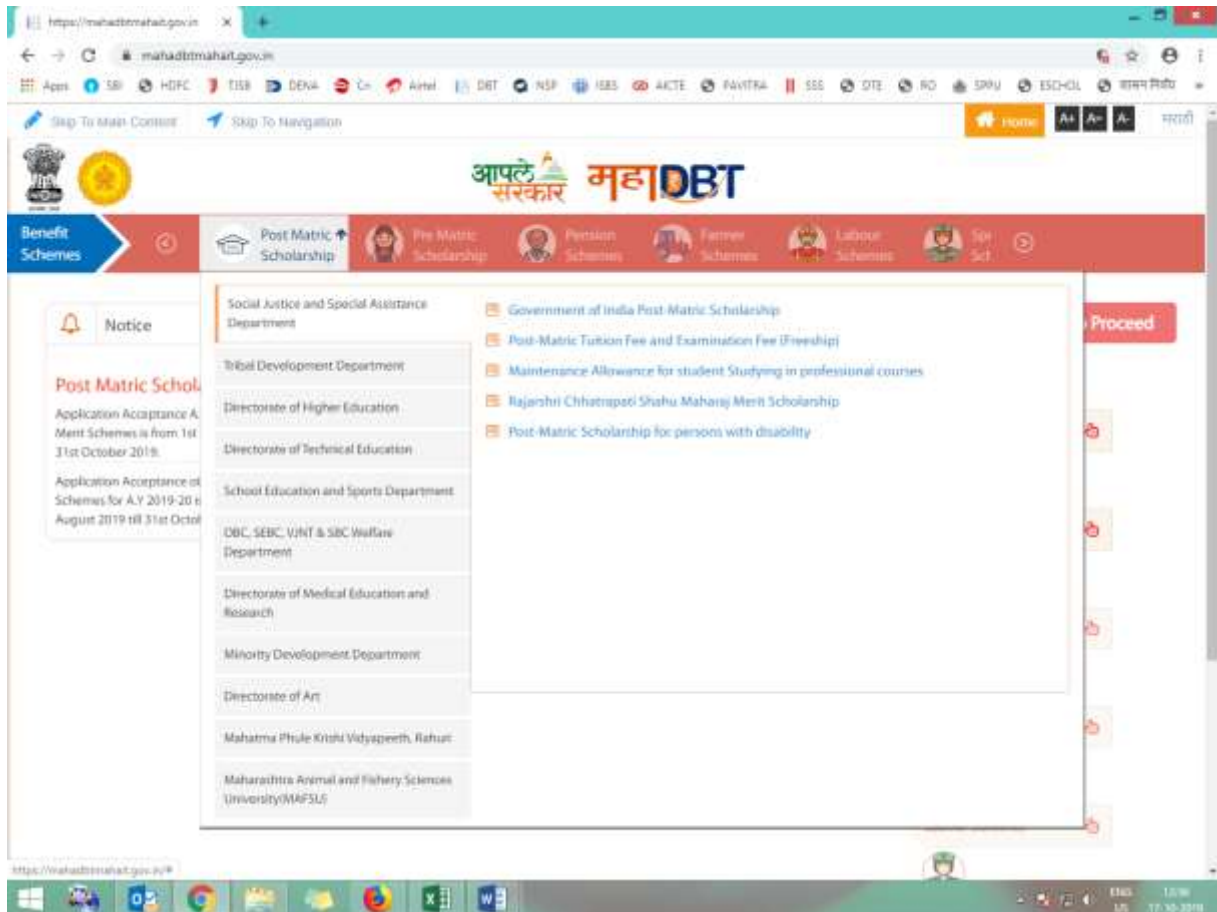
https://mahadbtmahait.gov.in

mahadbtmahait.gov.in

Apps SBI HDFC TISB DENA Airtel DBT NSP ISBS AICTE PAVITRA SSS DTE RO SPPU ESCHOL

Skip To Main Content Skip To Navigation

Home A+ A- A- मराठी

आपले सरकार महाDBT

Benefit Schemes

Post Matric Scholarship

Pre Matric Scholarship

Pension Schemes

Farmer Schemes

Labour Schemes

Social Justice and Special Assistance Department

Tribal Development Department

Directorate of Higher Education

Directorate of Technical Education

School Education and Sports Department

OBC, SEBC, VJNT & SBC Welfare Department

Directorate of Medical Education and Research

Minority Development Department

Directorate of Art

Mahatma Phule Krishi Vidyapeeth, Rahuri

Maharashtra Animal and Fishery Sciences University(MAFSU)

Government of India Post-Matric Scholarship

Post-Matric Tuition Fee and Examination Fee (Freeship)

Maintenance Allowance for student Studying in professional courses

Rajarshri Chhatrapati Shahu Maharaj Merit Scholarship

Post-Matric Scholarship for persons with disability

Notice

Post Matric Schol

Application Acceptance A. Merit Schemes is from 1st 31st October 2019.

Application Acceptance of Schemes for A.Y 2019-20 i August 2019 till 31st Octo

Proceed

https://mahadbtmahait.gov.in/#

ENG